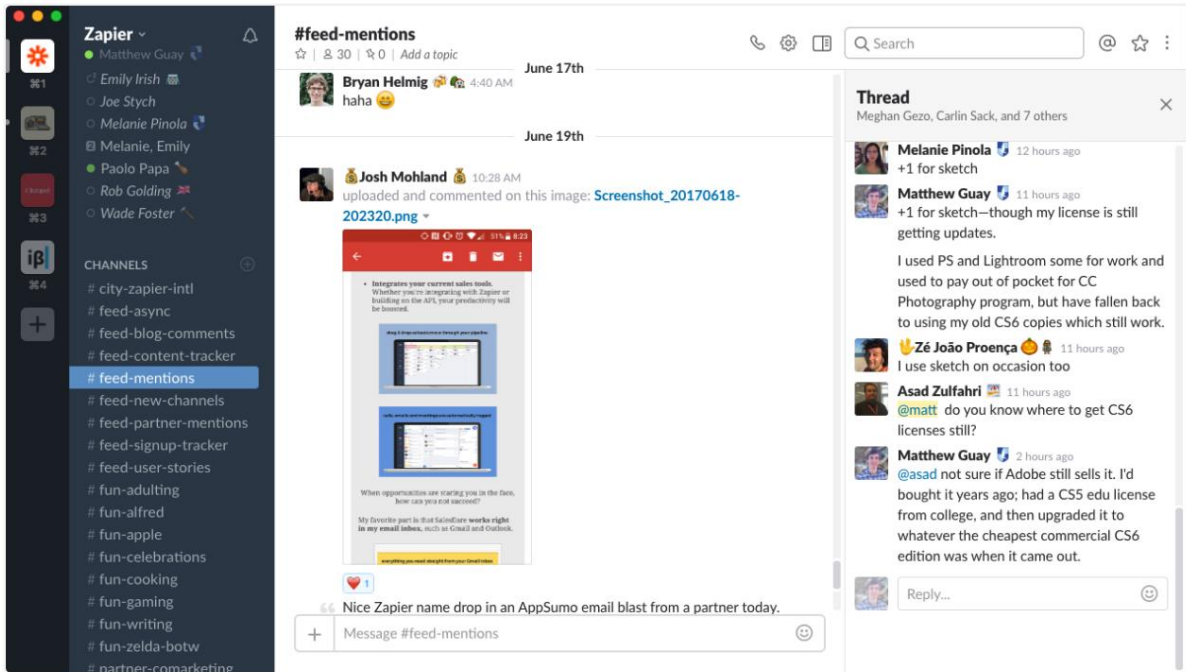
⌘1
⌘2
⌘3
iβ
⌘4
+

Zapier
Matthew Guay
Emily Irish
Joe Stych
Melanie Pinola
Melanie, Emily
Paolo Papa
Rob Golding
Wade Foster

CHANNELS
# city-zapier-intl
# feed-async
# feed-blog-comments
# feed-content-tracker
# feed-mentions
# feed-new-channels
# feed-partner-mentions
# feed-signup-tracker
# feed-user-stories
# fun-adulting
# fun-alfred
# fun-apple
# fun-celebrations
# fun-cooking
# fun-gaming
# fun-writing
# fun-zelda-botw
# partner-comarketing

#feed-mentions
☆ | 30 | 0 | Add a topic

Search

June 17th
Bryan Helmig 4:40 AM
haha

June 19th
Josh Mohland 10:28 AM
uploaded and commented on this image: Screenshot_20170618-202320.png

51% 8:23
• Integrates your current sales tools. Whether you're integrating with Zapier or building on the API, your productivity will be boosted.
When opportunities are staring you in the face, how can you not succeed?
My favorite part is that SalesFlare works right in my email inbox, such as Gmail and Outlook.
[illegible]

1
Nice Zapier name drop in an AppSumo email blast from a partner today.

+ Message #feed-mentions

Thread
Meghan Gezo, Carlin Sack, and 7 others

Melanie Pinola 12 hours ago
+1 for sketch

Matthew Guay 11 hours ago
+1 for sketch—though my license is still getting updates.

I used PS and Lightroom some for work and used to pay out of pocket for CC Photography program, but have fallen back to using my old CS6 copies which still work.

Zé João Proença 11 hours ago
I use sketch on occasion too

Asad Zulfahri 11 hours ago
@matt do you know where to get CS6 licenses still?

Matthew Guay 2 hours ago
@asad not sure if Adobe still sells it. I'd bought it years ago; had a CS5 edu license from college, and then upgraded it to whatever the cheapest commercial CS6 edition was when it came out.

Reply...